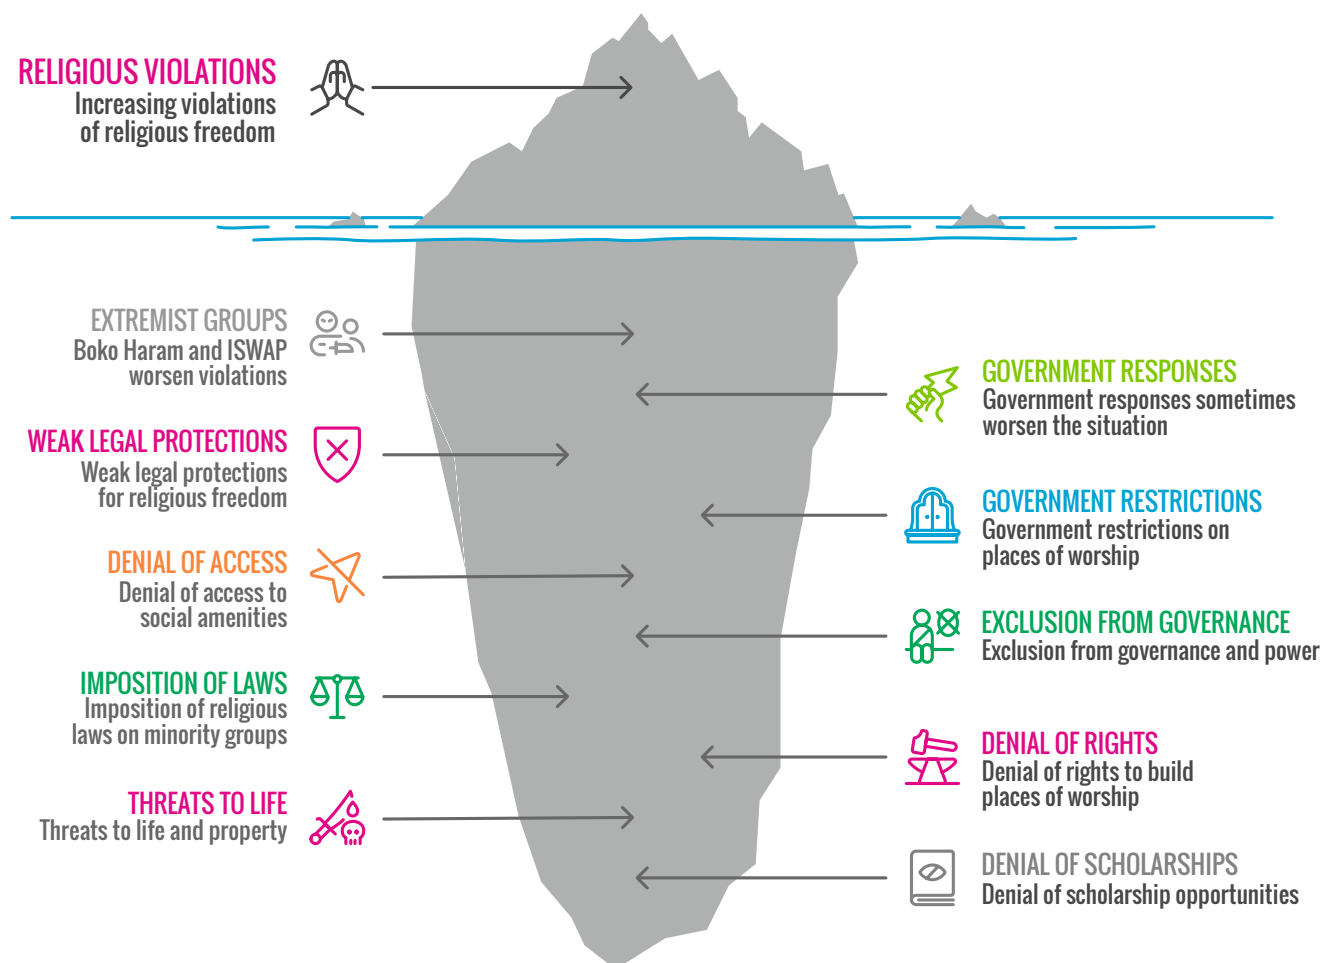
RELIGIOUS VIOLATIONS
Increasing violations of religious freedom

EXTREMIST GROUPS
Boko Haram and ISWAP worsen violations

WEAK LEGAL PROTECTIONS
Weak legal protections for religious freedom

DENIAL OF ACCESS
Denial of access to social amenities

IMPOSITION OF LAWS
Imposition of religious laws on minority groups

THREATS TO LIFE
Threats to life and property

GOVERNMENT RESPONSES
Government responses sometimes worsen the situation

GOVERNMENT RESTRICTIONS
Government restrictions on places of worship

EXCLUSION FROM GOVERNANCE
Exclusion from governance and power

DENIAL OF RIGHTS
Denial of rights to build places of worship

DENIAL OF SCHOLARSHIPS
Denial of scholarship opportunities